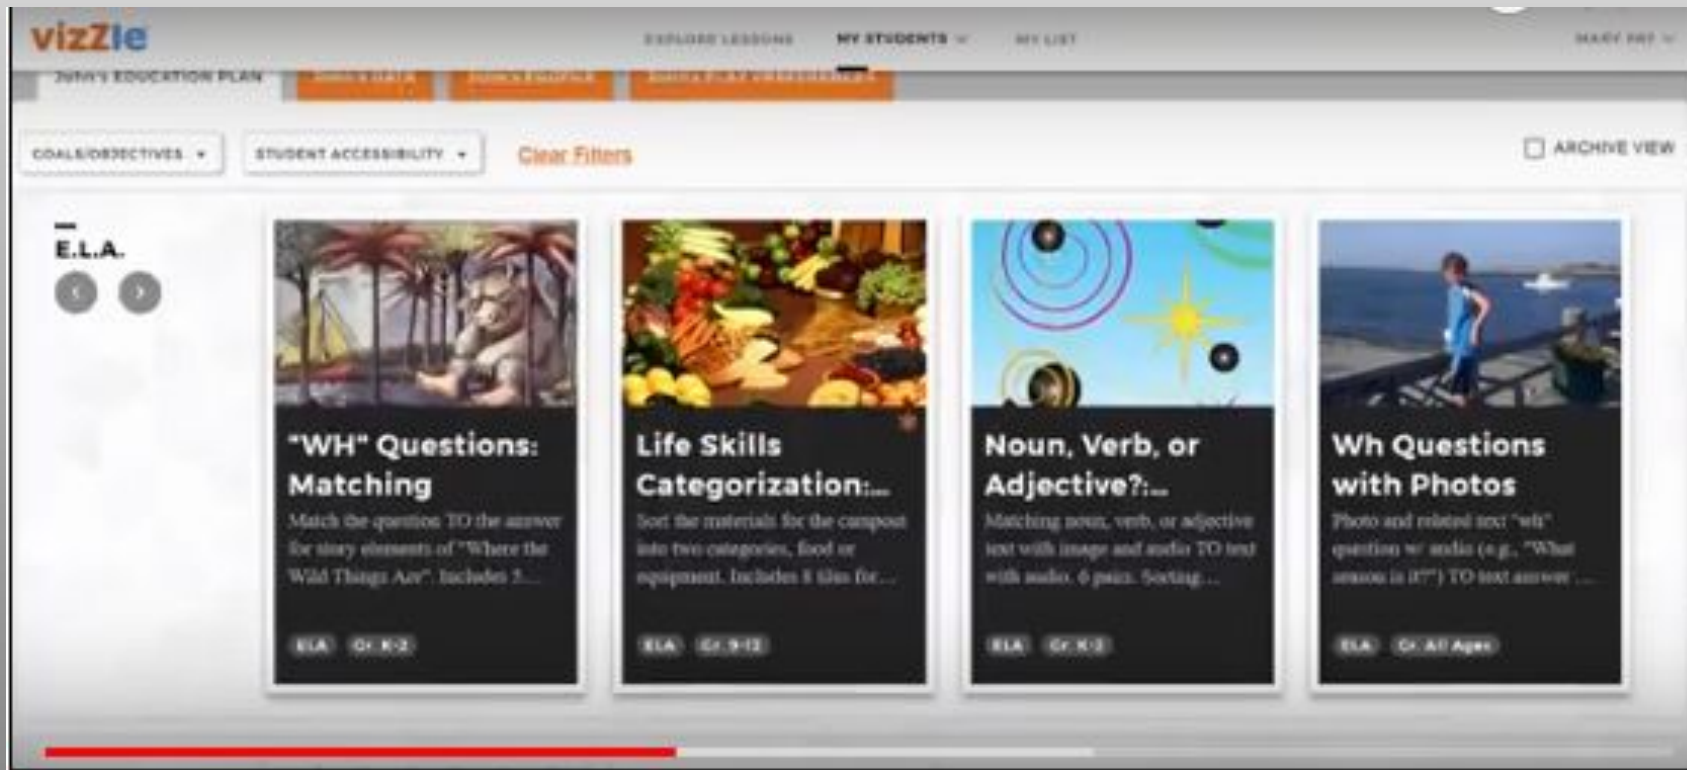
vizZle

EXPLORE LESSONS MY STUDENTS MY LIST

MARY FRY

John's EDUCATION PLAN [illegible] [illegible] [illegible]

GOALS/OBJECTIVES ▾ STUDENT ACCESSIBILITY ▾ Clear Filters

ARCHIVE VIEW

E.L.A.

"WH" Questions: Matching

Match the question TO the answer for story elements of "Where the Wild Things Are". Includes 5...

ELA Gr. K-2

Life Skills Categorization:...

Sort the materials for the campout into two categories, food or equipment. Includes 8 tiles for...

ELA Gr. 9-12

Noun, Verb, or Adjective?:...

Matching noun, verb, or adjective text with image and audio TO text with audio. 6 pairs. Sorting...

ELA Gr. K-2

Wh Questions with Photos

Photo and related text "wh" question w/ audio (e.g., "What season is it?") TO text answer ...

ELA Gr. All Ages